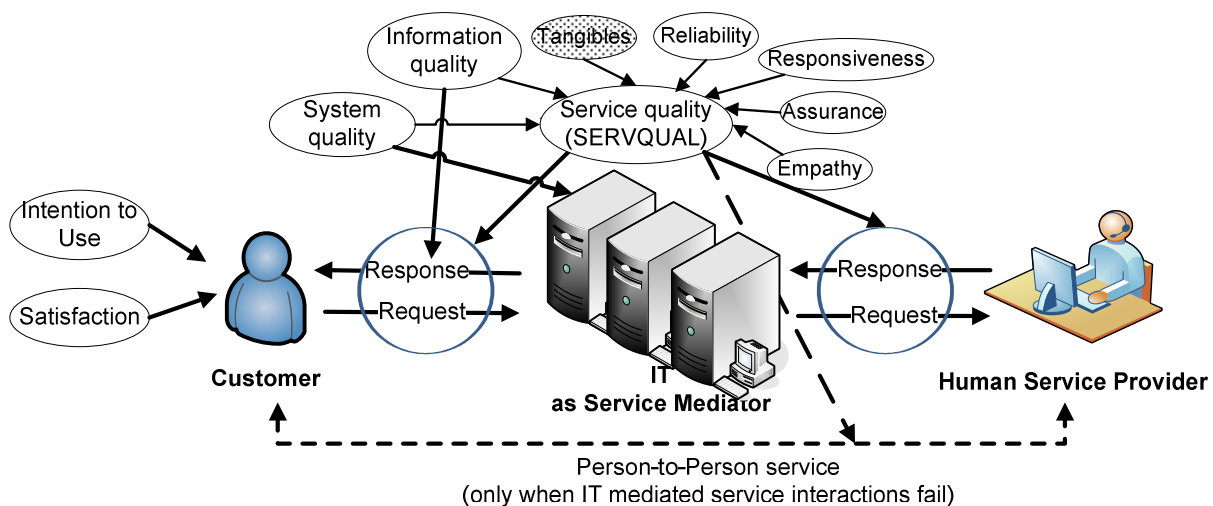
Information quality

Tangibles

Reliability

Responsiveness

System quality

Service quality (SERVQUAL)

Assurance

Empathy

Intention to Use

Satisfaction

Response

Request

Response

Request

Customer

IT as Service Mediator

Human Service Provider

Person-to-Person service (only when IT mediated service interactions fail)